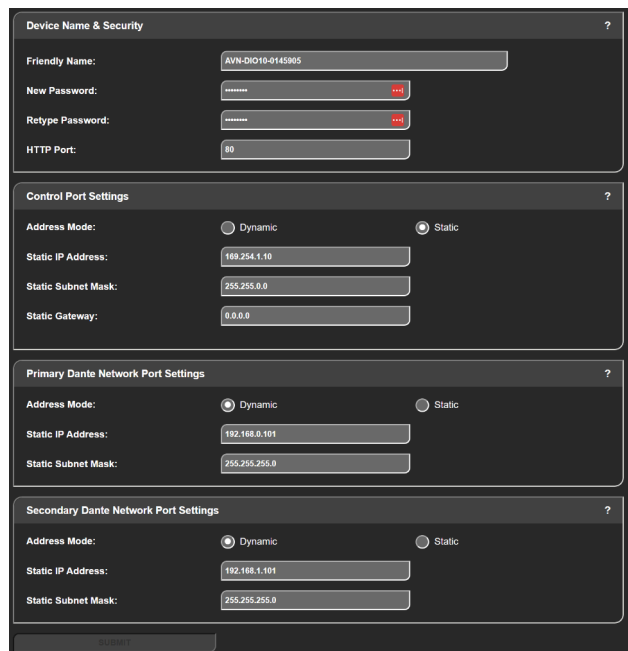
Device Name & Security ?

Friendly Name: AVN-DIO10-0145905

New Password: ••••••••

Retype Password: ••••••••

HTTP Port: 80

Control Port Settings ?

Address Mode: Dynamic Static

Static IP Address: 169.254.1.10

Static Subnet Mask: 255.255.0.0

Static Gateway: 0.0.0.0

Primary Dante Network Port Settings ?

Address Mode: Dynamic Static

Static IP Address: 192.168.0.101

Static Subnet Mask: 255.255.255.0

Secondary Dante Network Port Settings ?

Address Mode: Dynamic Static

Static IP Address: 192.168.1.101

Static Subnet Mask: 255.255.255.0

SUBMIT